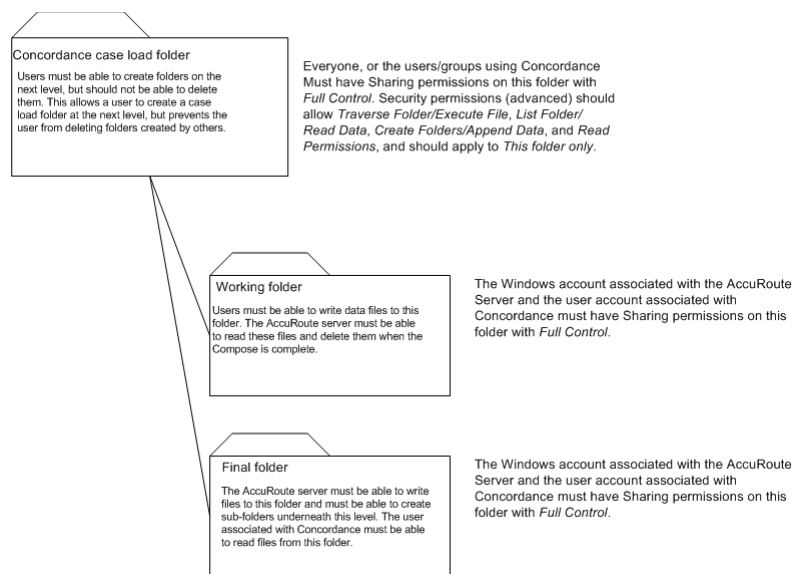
Concordance case load folder

Users must be able to create folders on the next level, but should not be able to delete them. This allows a user to create a case load folder at the next level, but prevents the user from deleting folders created by others.

Everyone, or the users/groups using Concordance Must have Sharing permissions on this folder with *Full Control*. Security permissions (advanced) should allow *Traverse Folder/Execute File*, *List Folder/ Read Data*, *Create Folders/Append Data*, and *Read Permissions*, and should apply to *This folder only*.

Working folder

Users must be able to write data files to this folder. The AccuRoute server must be able to read these files and delete them when the Compose is complete.

The Windows account associated with the AccuRoute Server and the user account associated with Concordance must have Sharing permissions on this folder with *Full Control*.

Final folder

The AccuRoute server must be able to write files to this folder and must be able to create sub-folders underneath this level. The user associated with Concordance must be able to read files from this folder.

The Windows account associated with the AccuRoute Server and the user account associated with Concordance must have Sharing permissions on this folder with *Full Control*.